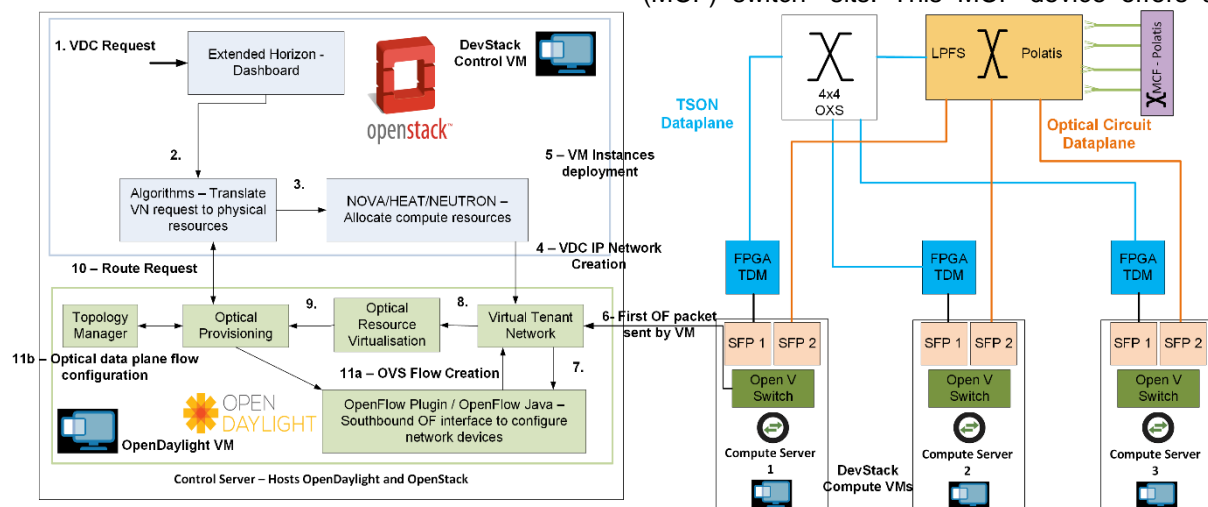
(MCF) switch. This MCF device offers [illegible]

1. VDC Request

Extended Horizon - Dashboard

DevStack Control VM

openstack

2.

Algorithms – Translate VN request to physical resources

3.

NOVA/HEAT/NEUTRON – Allocate compute resources

5 – VM Instances deployment

4 – VDC IP Network Creation

10 – Route Request

Topology Manager

Optical Provisioning

9.

Optical Resource Virtualisation

8.

Virtual Tenant Network

6- First OF packet sent by VM

11b – Optical data plane flow configuration

11a – OVS Flow Creation

7.

OPEN DAYLIGHT

OpenFlow Plugin / OpenFlow Java – Southbound OF interface to configure network devices

OpenDaylight VM

Control Server – Hosts OpenDaylight and OpenStack

4x4 OXS

LPFS

Polatis

MCF - Polatis

TSON Dataplane

Optical Circuit Dataplane

FPGA TDM

FPGA TDM

FPGA TDM

SFP 1

SFP 2

SFP 1

SFP 2

SFP 1

SFP 2

Open V Switch

Open V Switch

Open V Switch

Compute Server 1

Compute Server 2

Compute Server 3

DevStack Compute VMs